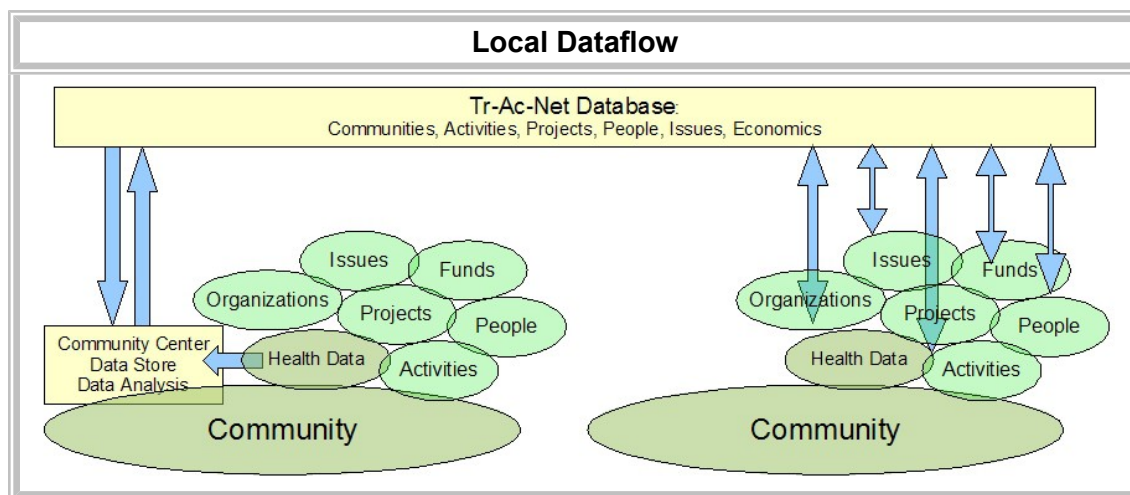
Local Dataflow

Tr-Ac-Net Database:
Communities, Activities, Projects, People, Issues, Economics

Community Center
Data Store
Data Analysis

Issues
Funds
Organizations
Projects
People
Health Data
Activities
Community

Issues
Funds
Organizations
Projects
People
Health Data
Activities
Community